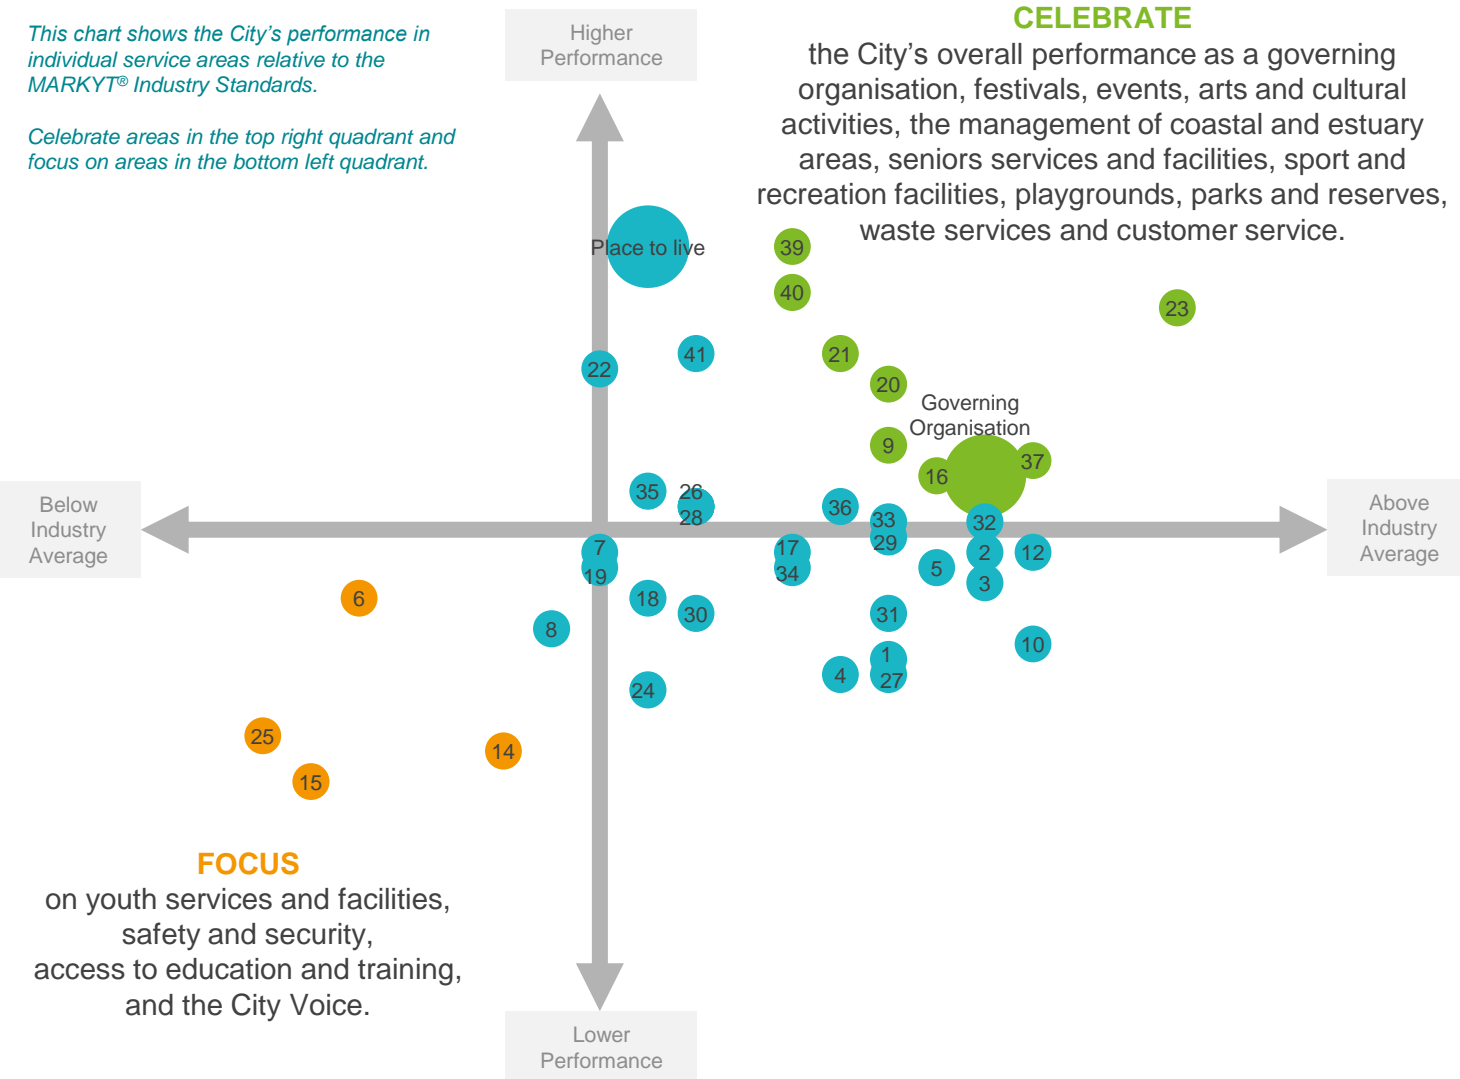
This chart shows the City's performance in individual service areas relative to the MARKYT® Industry Standards.

Celebrate areas in the top right quadrant and focus on areas in the bottom left quadrant.

Higher Performance

CELEBRATE
the City's overall performance as a governing organisation, festivals, events, arts and cultural activities, the management of coastal and estuary areas, seniors services and facilities, sport and recreation facilities, playgrounds, parks and reserves, waste services and customer service.

Place to live

39
40
23
22
41
21
20
Governing Organisation
9
16
37
35
26
28
36
33
29
32
2
12
Below Industry Average
Above Industry Average
7
19
17
34
5
3
6
18
30
31
8
10
1
27
4
24
25
14
15

FOCUS
on youth services and facilities, safety and security, access to education and training, and the City Voice.

Lower Performance